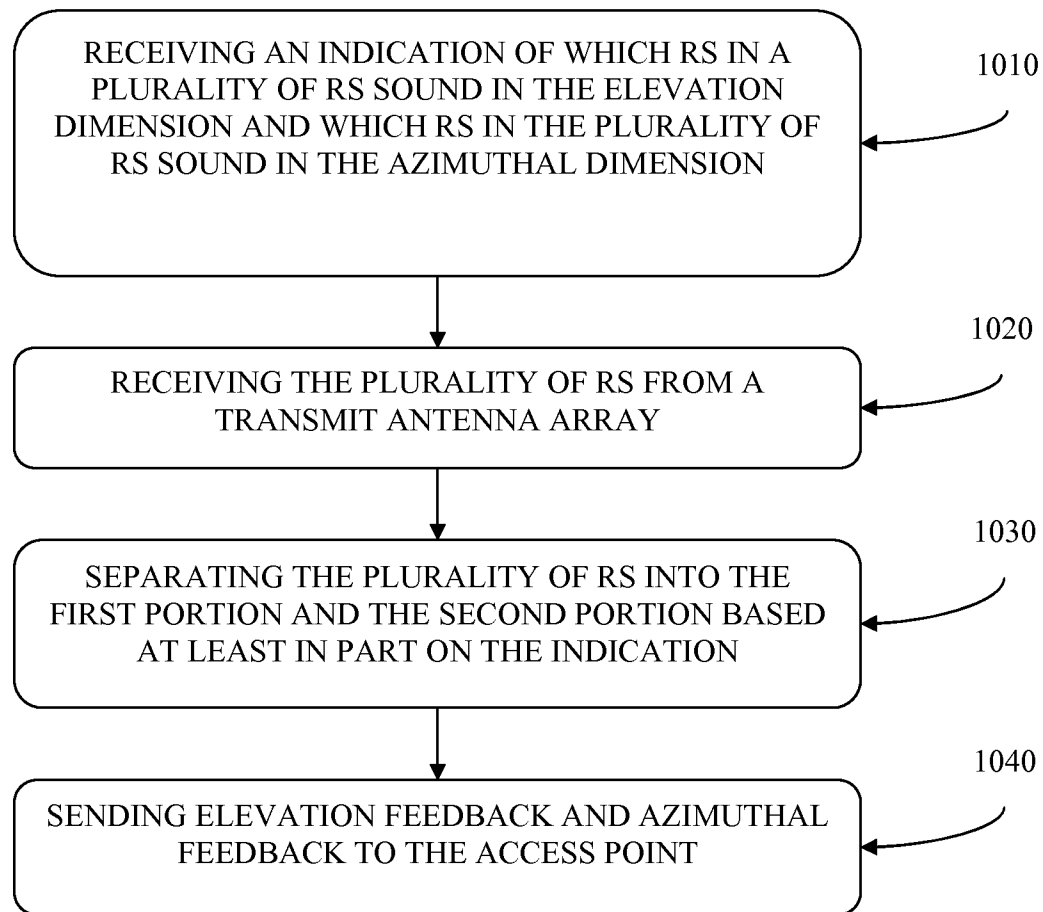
RECEIVING AN INDICATION OF WHICH RS IN A PLURALITY OF RS SOUND IN THE ELEVATION DIMENSION AND WHICH RS IN THE PLURALITY OF RS SOUND IN THE AZIMUTHAL DIMENSION

1010

RECEIVING THE PLURALITY OF RS FROM A TRANSMIT ANTENNA ARRAY

1020

SEPARATING THE PLURALITY OF RS INTO THE FIRST PORTION AND THE SECOND PORTION BASED AT LEAST IN PART ON THE INDICATION

1030

SENDING ELEVATION FEEDBACK AND AZIMUTHAL FEEDBACK TO THE ACCESS POINT

1040